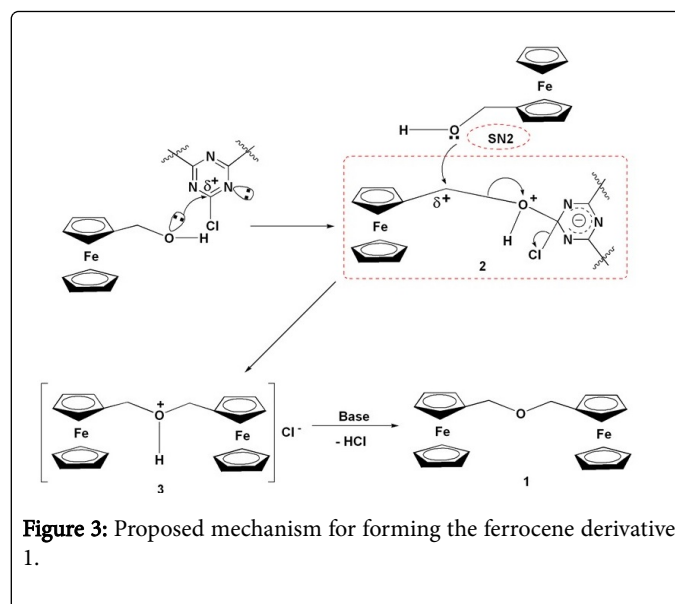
Fe

H

O

SN2

N

N

$\delta^+$

N

Cl

O

H

Fe

$\delta^+$

Fe

$O^+$

H

N

N

Cl

2

Fe

$O^+$

Fe

H

$Cl^-$

3

Base

- HCl

Fe

O

Fe

1

Figure 3: Proposed mechanism for forming the ferrocene derivative 1.